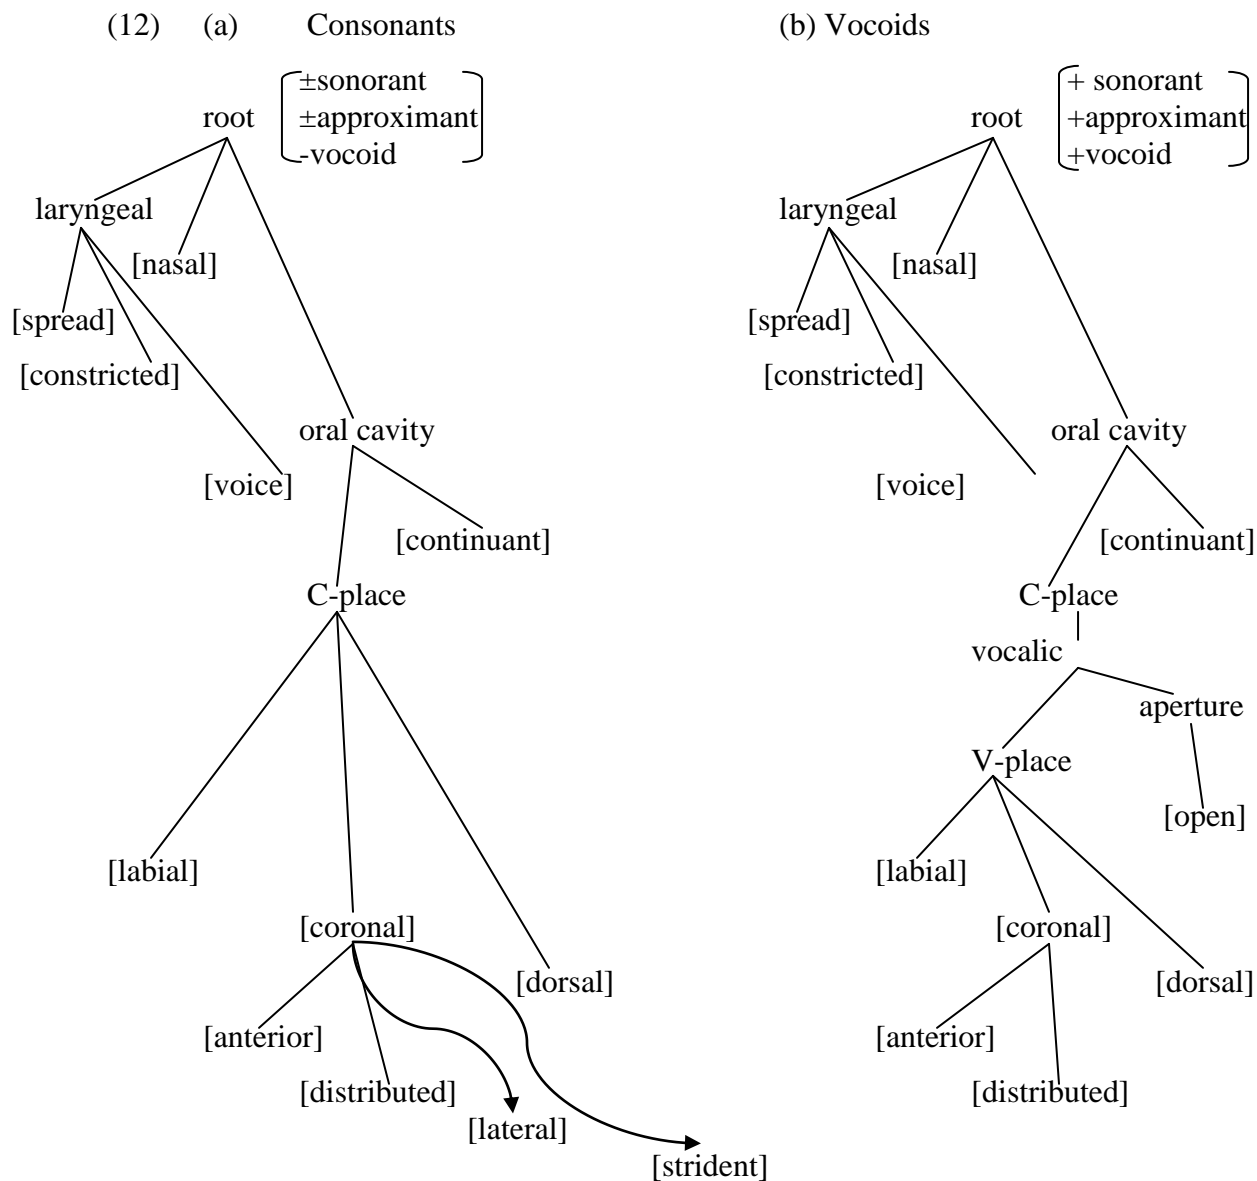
(12) (a) Consonants

root

±sonorant
±approximant
-vocoid

laryngeal

[nasal]

[spread]

[constricted]

[voice]

oral cavity

[continuant]

C-place

[labial]

[coronal]

[dorsal]

[anterior]

[distributed]

[lateral]

[strident]

(b) Vocoids

root

+ sonorant
+approximant
+vocoid

laryngeal

[nasal]

[spread]

[constricted]

[voice]

oral cavity

[continuant]

C-place

vocalic

aperture

V-place

[open]

[labial]

[coronal]

[dorsal]

[anterior]

[distributed]